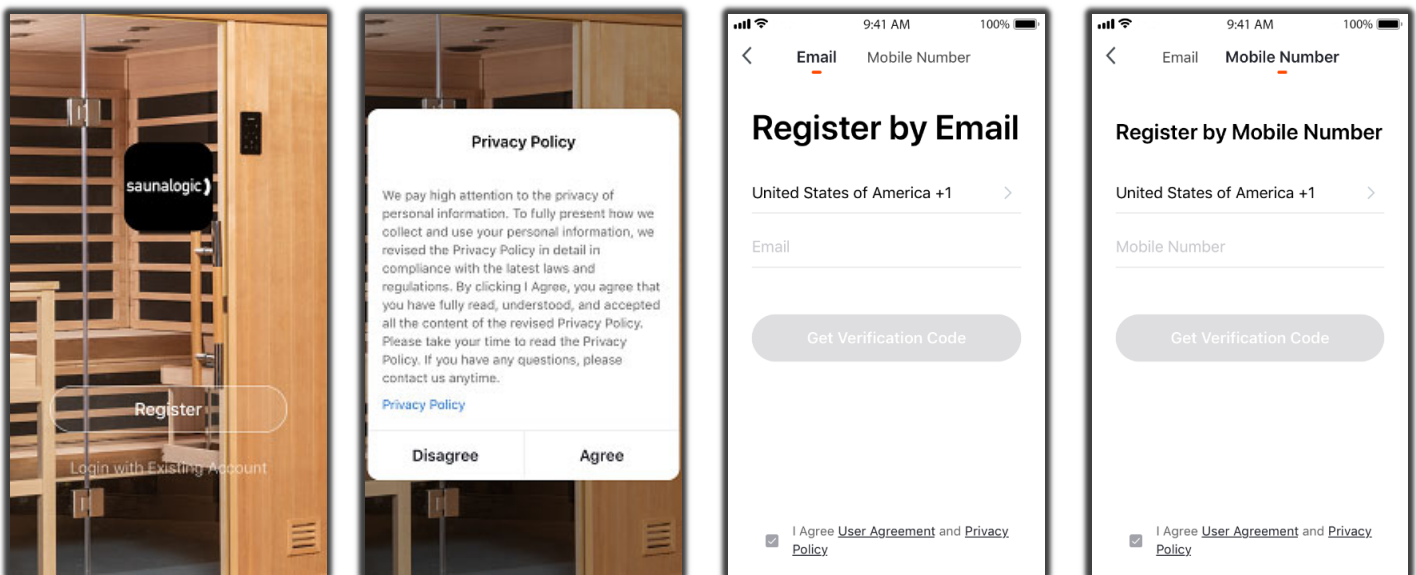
saunalogic

Register

Login with Existing Account

Privacy Policy

We pay high attention to the privacy of personal information. To fully present how we collect and use your personal information, we revised the Privacy Policy in detail in compliance with the latest laws and regulations. By clicking I Agree, you agree that you have fully read, understood, and accepted all the content of the revised Privacy Policy. Please take your time to read the Privacy Policy. If you have any questions, please contact us anytime.

Privacy Policy

Disagree

Agree

9:41 AM

100%

Email

Mobile Number

Register by Email

United States of America +1

Email

Get Verification Code

I Agree User Agreement and Privacy Policy

9:41 AM

100%

Email

Mobile Number

Register by Mobile Number

United States of America +1

Mobile Number

Get Verification Code

I Agree User Agreement and Privacy Policy